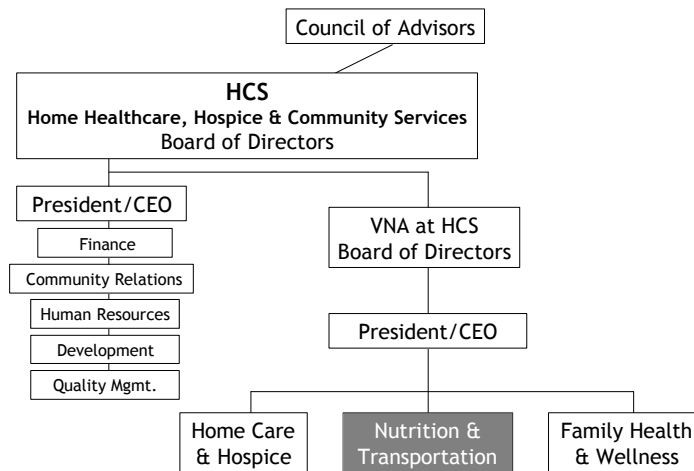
Council of Advisors

HCS
Home Healthcare, Hospice & Community Services
Board of Directors

President/CEO

Finance

Community Relations

Human Resources

Development

Quality Mgmt.

VNA at HCS
Board of Directors

President/CEO

Home Care & Hospice

Nutrition & Transportation

Family Health & Wellness